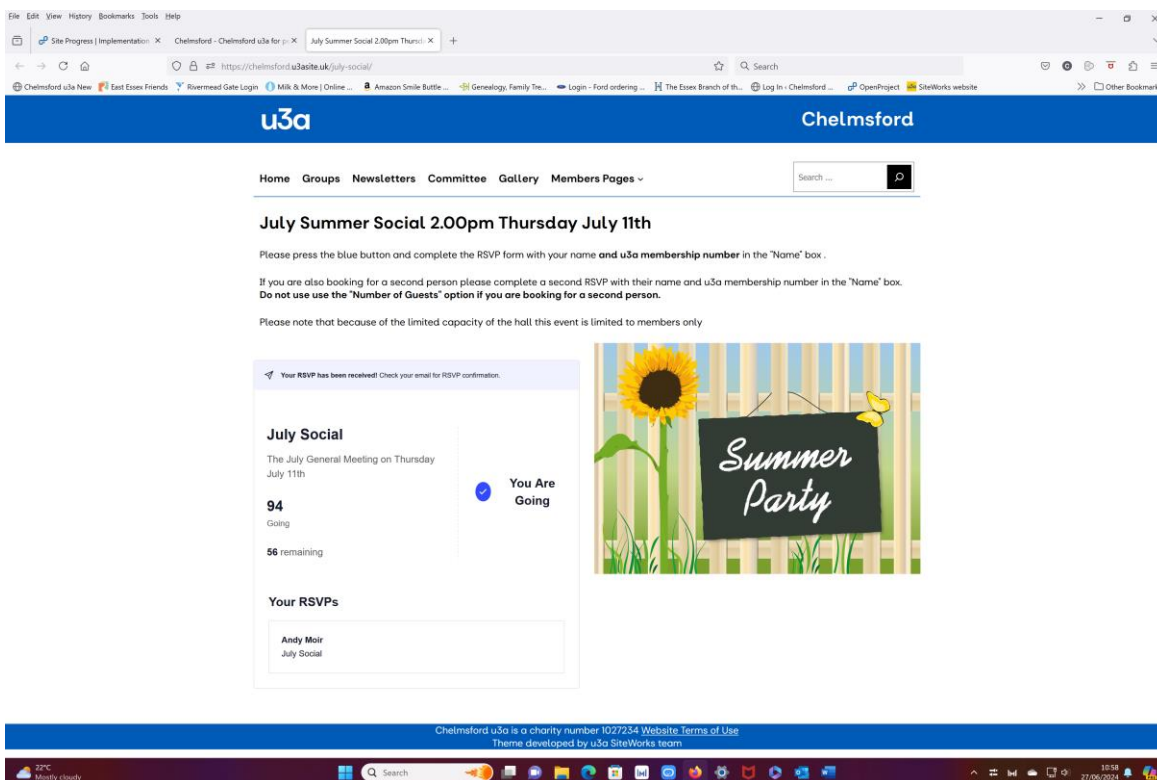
File Edit View History Bookmarks Tools Help

Site Progress | Implementation ×
Chelmsford - Chelmsford u3a for p ×
July Summer Social 2.00pm Thursd ×
+

https://chelmsford.u3asite.uk/july-social/

Search

Chelmsford u3a New
East Essex Friends
Rivermead Gate Login
Milk & More | Online ...
Amazon Smile Buttle ...
Genealogy, Family Tre...
Login - Ford ordering ...
The Essex Branch of th...
Log In ‹ Chelmsford ...
OpenProject
SiteWorks website
Other Bookmarks

u3a

Chelmsford

Home Groups Newsletters Committee Gallery Members Pages

Search ...

July Summer Social 2.00pm Thursday July 11th

Please press the blue button and complete the RSVP form with your name **and u3a membership number** in the "Name" box .

If you are also booking for a second person please complete a second RSVP with their name and u3a membership number in the "Name" box. **Do not use use the "Number of Guests" option if you are booking for a second person.**

Please note that because of the limited capacity of the hall this event is limited to members only

**Your RSVP has been received!** Check your email for RSVP confirmation.

July Social

The July General Meeting on Thursday July 11th

94

Going

56 remaining

You Are Going

Your RSVPs

Andy Moir
July Social

Summer Party

Chelmsford u3a is a charity number 1027234 Website Terms of Use
Theme developed by u3a SiteWorks team

22°C
Mostly cloudy

Search

10:58
27/06/2024